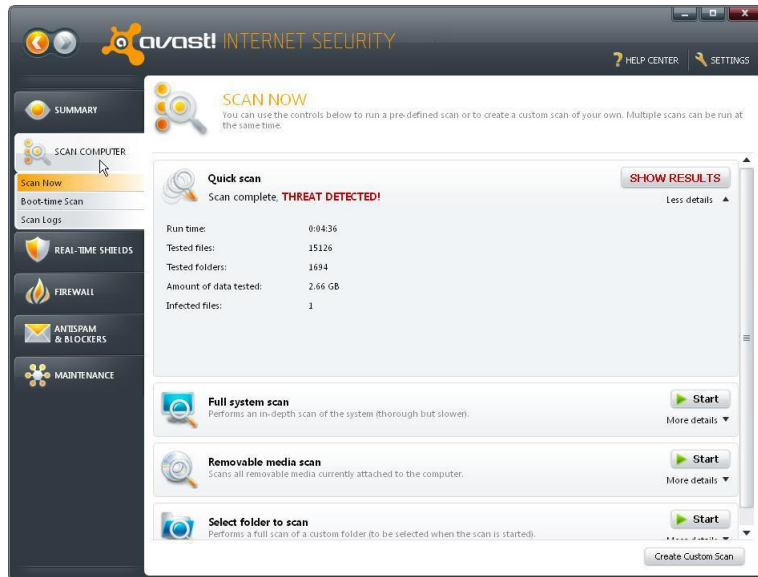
avast! INTERNET SECURITY

HELP CENTER
SETTINGS

SUMMARY
SCAN COMPUTER
Scan Now
Boot-time Scan
Scan Logs
REAL-TIME SHIELDS
FIREWALL
ANTISPAM & BLOCKERS
MAINTENANCE

SCAN NOW
You can use the controls below to run a pre-defined scan or to create a custom scan of your own. Multiple scans can be run at the same time.

Quick scan
Scan complete, THREAT DETECTED!
SHOW RESULTS
Less details

| | |
|---|---|
| Run time: | 0:04:36 |
| Tested files: | 15126 |
| Tested folders: | 1694 |
| Amount of data tested: | 2.66 GB |
| Infected files: | 1 |

Full system scan
Performs an in-depth scan of the system (thorough but slower).
Start
More details

Removable media scan
Scans all removable media currently attached to the computer.
Start
More details

Select folder to scan
Performs a full scan of a custom folder (to be selected when the scan is started).
Start
More details

Create Custom Scan